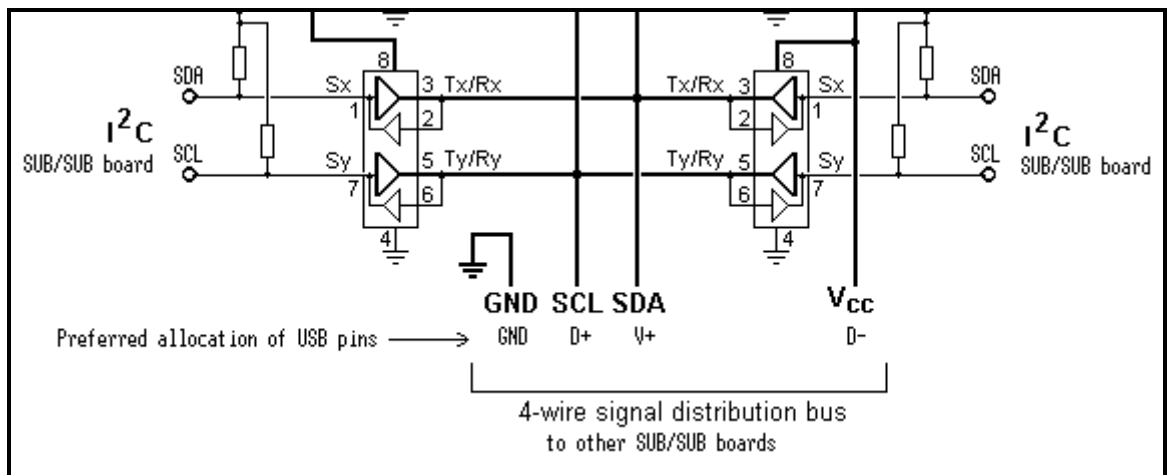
SDA
SCL
$I^2C$
SUB/SUB board
Sx
1
Sy
7
8
3 Tx/Rx
2
5 Ty/Ry
6
4

Tx/Rx 3
2
Ty/Ry 5
6
8
Sx
1
Sy
7
4
SDA
SCL
$I^2C$
SUB/SUB board

GND SCL SDA
$V_{cc}$

Preferred allocation of USB pins GND D+ V+ D-

4-wire signal distribution bus
to other SUB/SUB boards